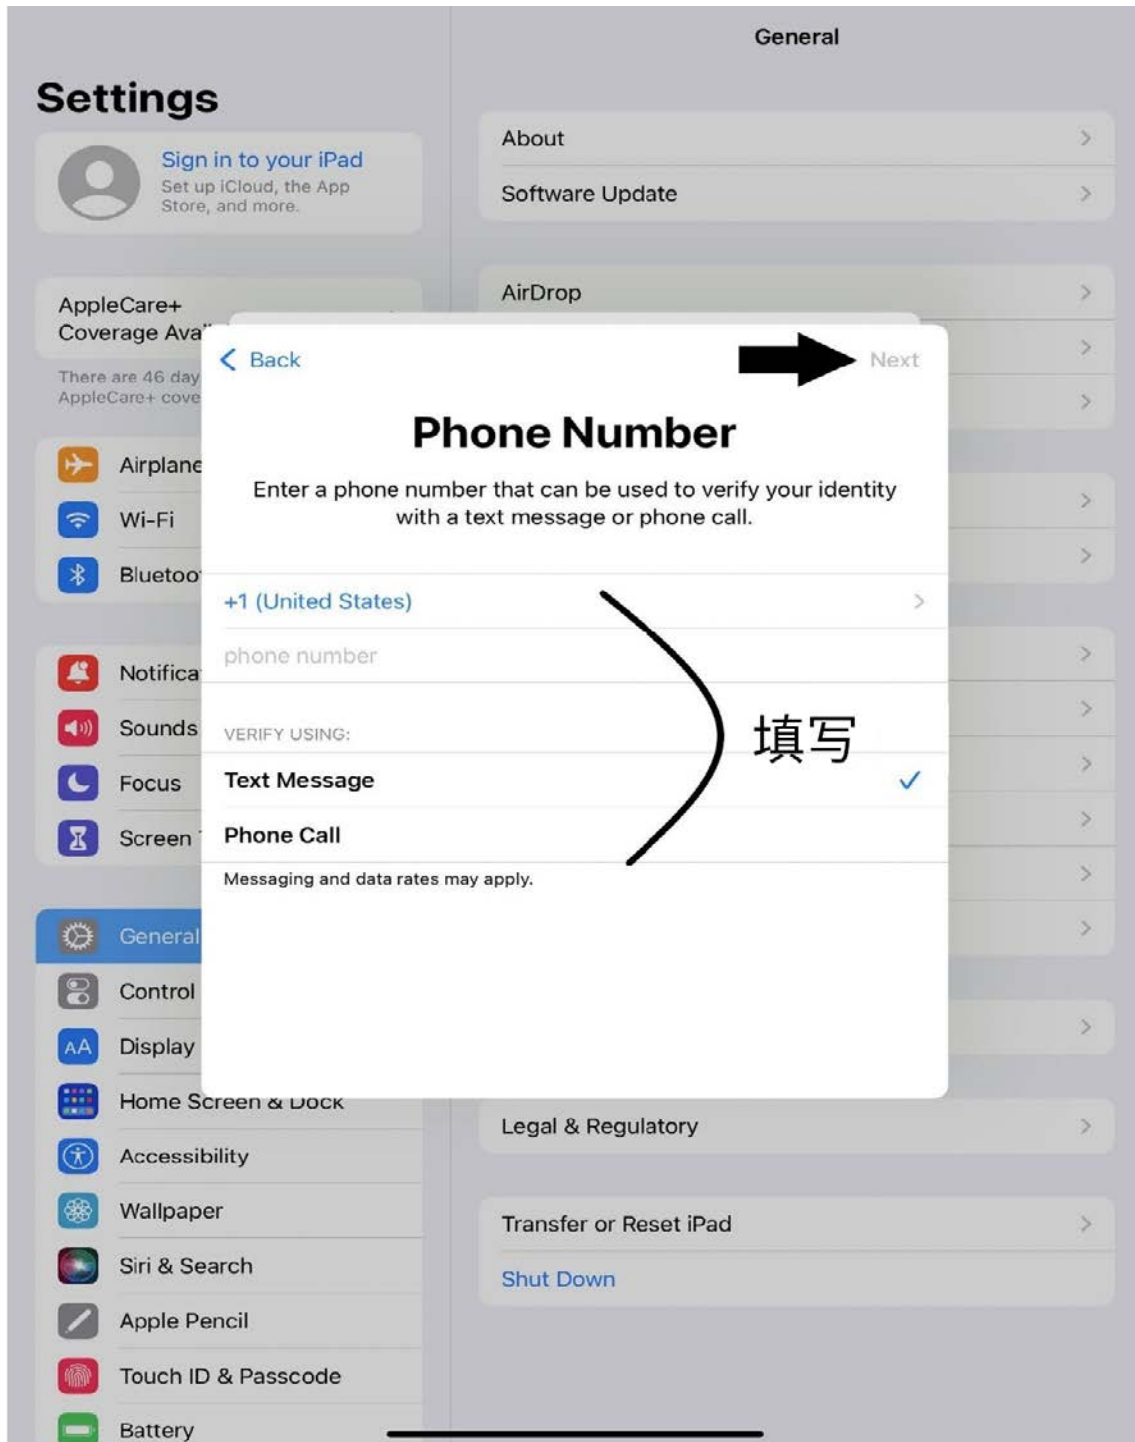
Settings

Sign in to your iPad
Set up iCloud, the App Store, and more.

AppleCare+
Coverage Ava

There are 46 day
AppleCare+ cove

Airplane
Wi-Fi
Bluetoo

Notifica
Sounds
Focus
Screen

General
Control
Display
Home Screen & Dock
Accessibility
Wallpaper
Siri & Search
Apple Pencil
Touch ID & Passcode
Battery

General

About
Software Update

AirDrop

Legal & Regulatory

Transfer or Reset iPad
Shut Down

Back
Next

Phone Number

Enter a phone number that can be used to verify your identity with a text message or phone call.

+1 (United States)
phone number

填写

VERIFY USING:
Text Message
Phone Call
Messaging and data rates may apply.